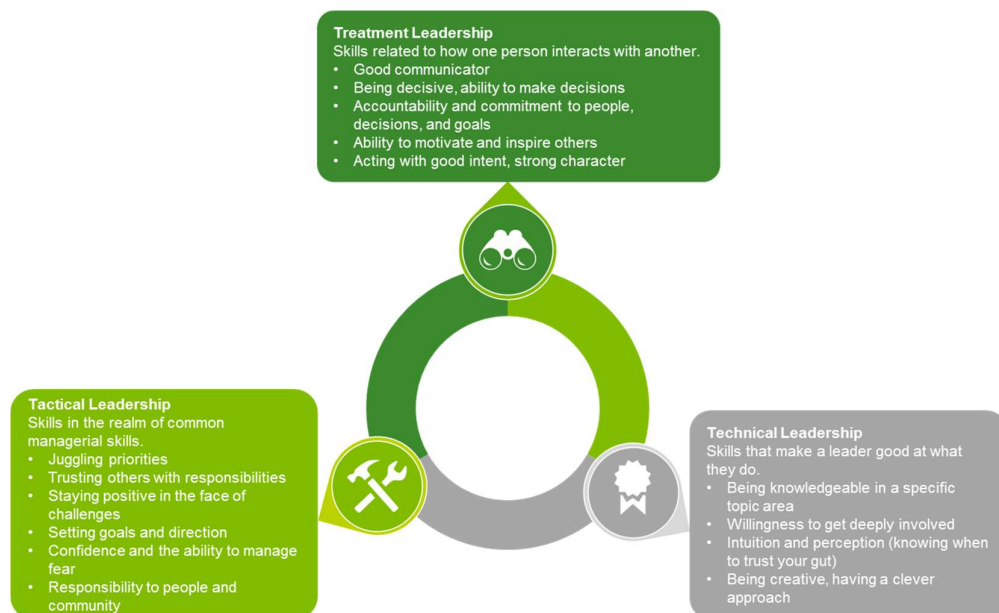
Treatment Leadership
Skills related to how one person interacts with another.
• Good communicator
• Being decisive, ability to make decisions
• Accountability and commitment to people, decisions, and goals
• Ability to motivate and inspire others
• Acting with good intent, strong character

Tactical Leadership
Skills in the realm of common managerial skills.
• Juggling priorities
• Trusting others with responsibilities
• Staying positive in the face of challenges
• Setting goals and direction
• Confidence and the ability to manage fear
• Responsibility to people and community

Technical Leadership
Skills that make a leader good at what they do.
• Being knowledgeable in a specific topic area
• Willingness to get deeply involved
• Intuition and perception (knowing when to trust your gut)
• Being creative, having a clever approach